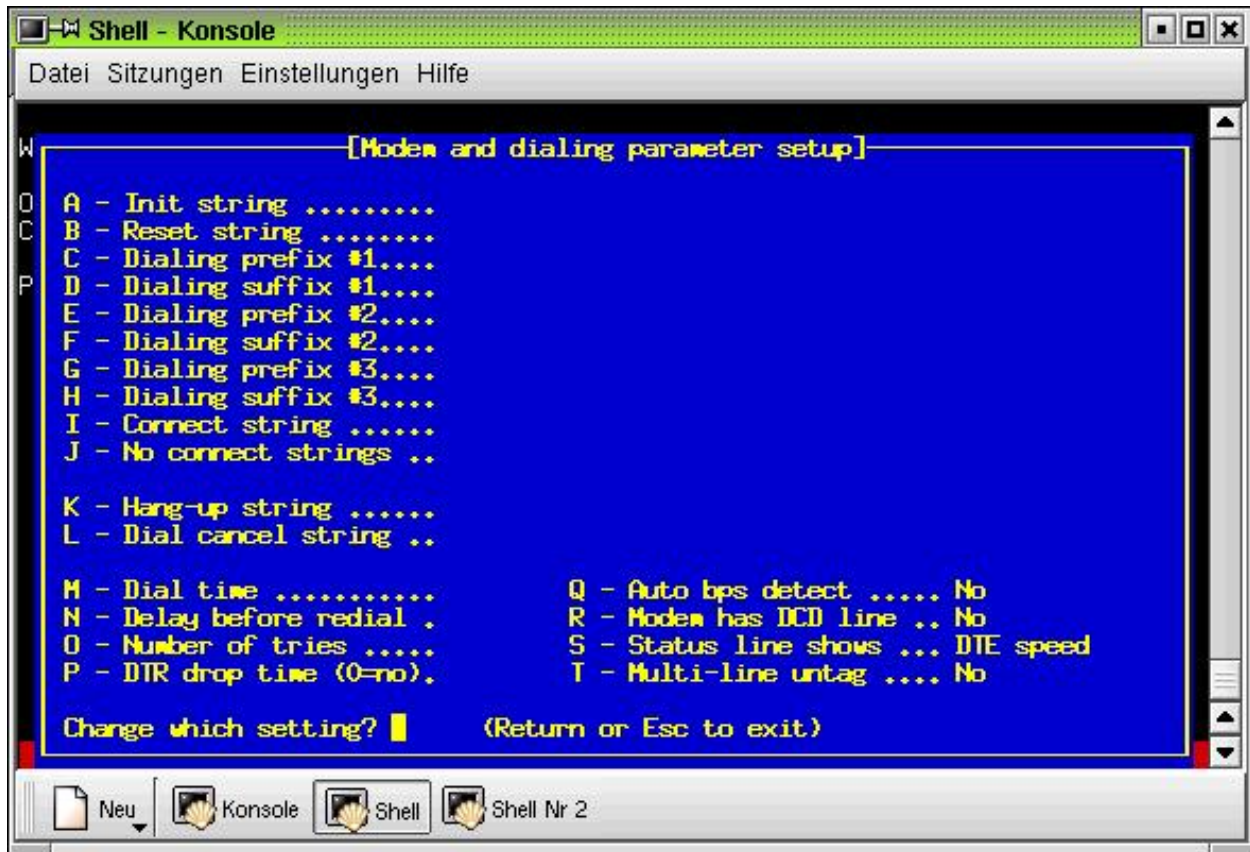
Shell - Konsole

Datei Sitzungen Einstellungen Hilfe

W
O
C
P

[Modem and dialing parameter setup]

A - Init string .........
B - Reset string .........
C - Dialing prefix #1....
D - Dialing suffix #1....
E - Dialing prefix #2....
F - Dialing suffix #2....
G - Dialing prefix #3....
H - Dialing suffix #3....
I - Connect string .......
J - No connect strings ..

K - Hang-up string .......
L - Dial cancel string ..

M - Dial time ............
N - Delay before redial .
O - Number of tries .....
P - DTR drop time (0=no).

Q - Auto bps detect ..... No
R - Modem has DCD line .. No
S - Status line shows ... DTE speed
T - Multi-line untag .... No

Change which setting? (Return or Esc to exit)

Neu | Konsole | Shell | Shell Nr 2